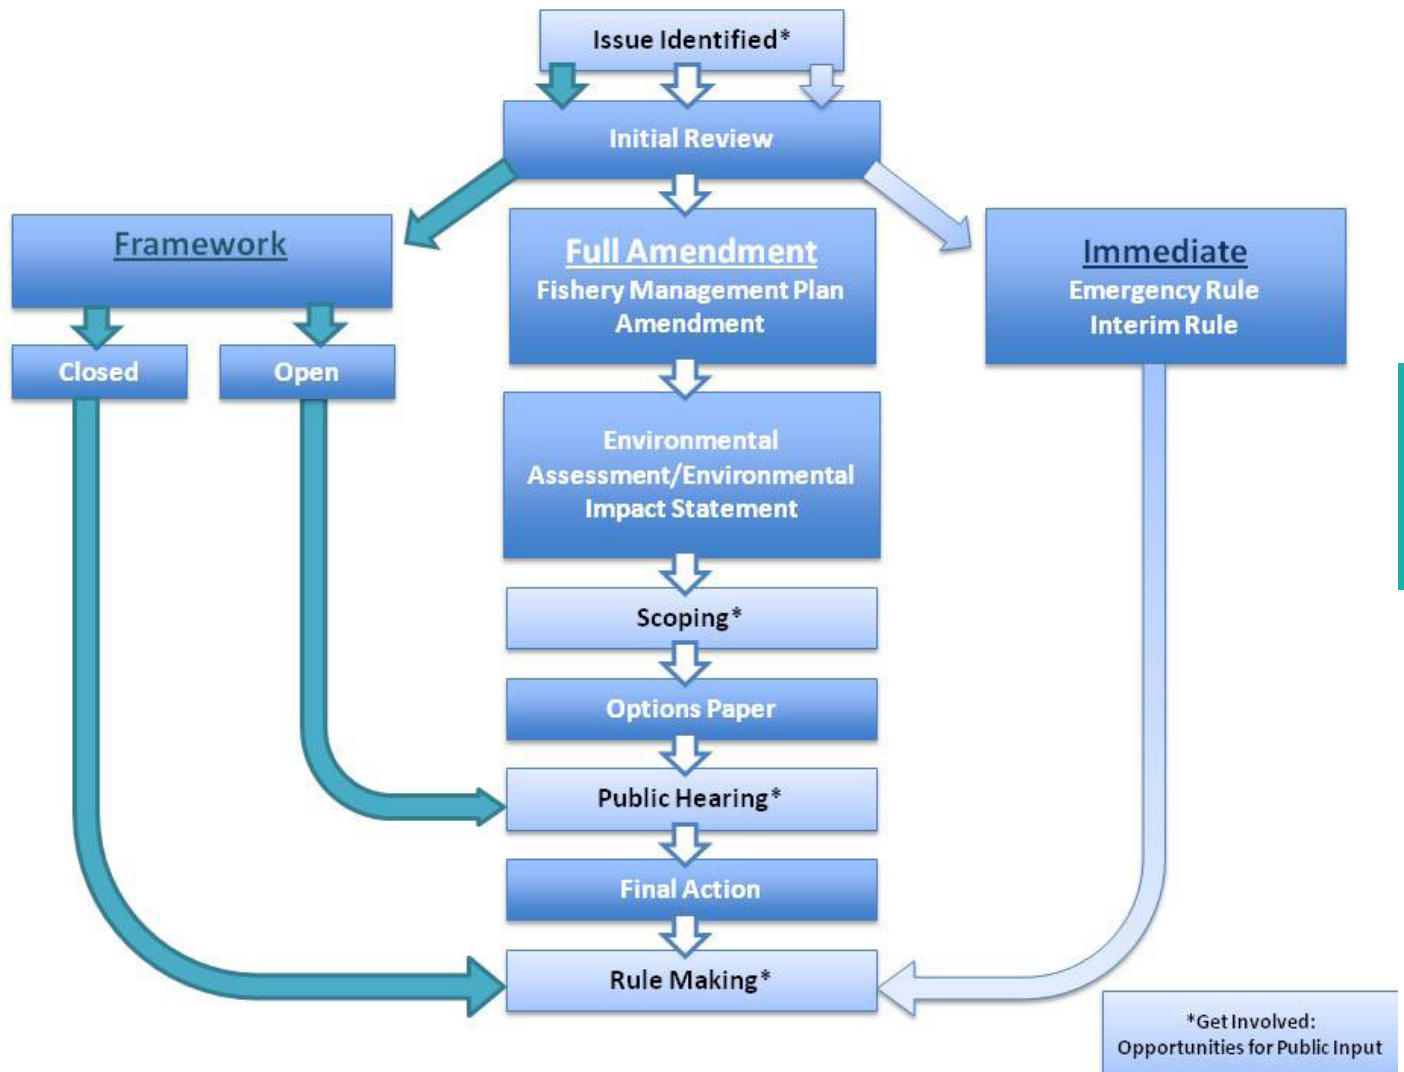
Issue Identified*

Initial Review

Framework

Closed

Open

Full Amendment
Fishery Management Plan Amendment

Immediate
Emergency Rule
Interim Rule

Environmental Assessment/Environmental Impact Statement

Scoping*

Options Paper

Public Hearing*

Final Action

Rule Making*

*Get Involved:
Opportunities for Public Input